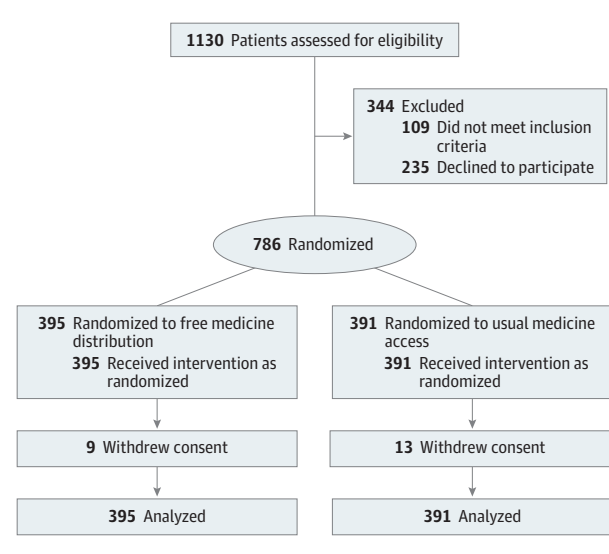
1130 Patients assessed for eligibility

344 Excluded
109 Did not meet inclusion criteria
235 Declined to participate

786 Randomized

395 Randomized to free medicine distribution
395 Received intervention as randomized

9 Withdrew consent

395 Analyzed

391 Randomized to usual medicine access
391 Received intervention as randomized

13 Withdrew consent

391 Analyzed